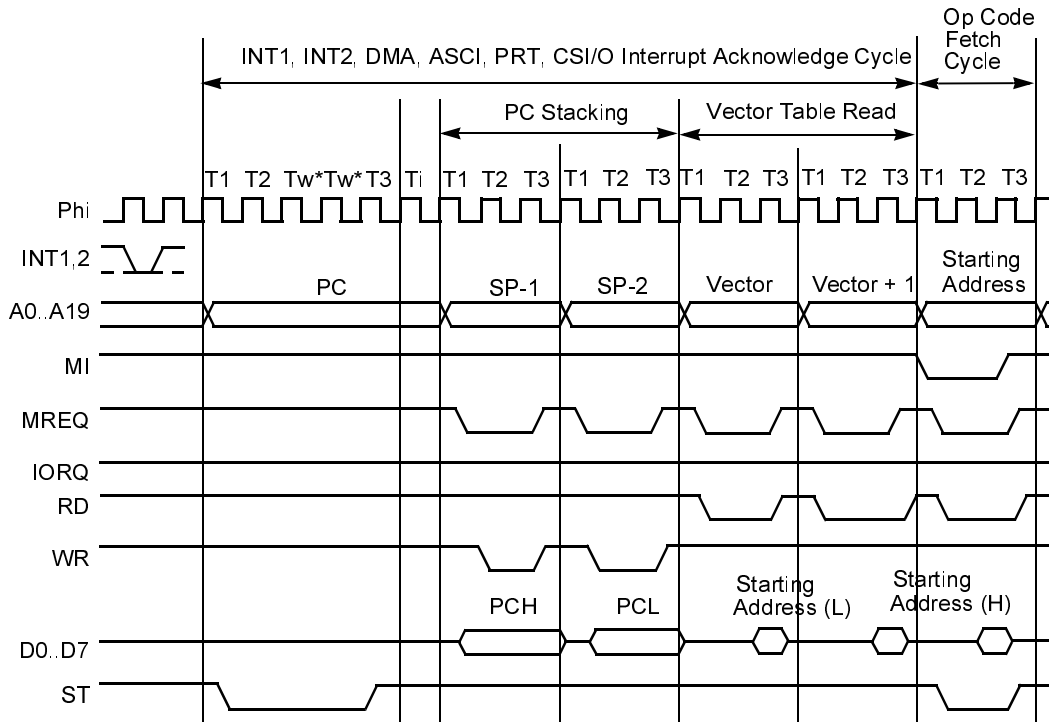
INT1, INT2, DMA, ASCI, PRT, CSI/O Interrupt Acknowledge Cycle

Op Code Fetch Cycle

PC Stacking

Vector Table Read

T1 T2 Tw* Tw* T3 Ti T1 T2 T3 T1 T2 T3 T1 T2 T3 T1 T2 T3 T1 T2 T3

Phi

INT1,2

A0..A19

PC

SP-1

SP-2

Vector

Vector + 1

Starting Address

MI

MREQ

IORQ

RD

WR

PCH

PCL

Starting Address (L)

Starting Address (H)

D0..D7

ST